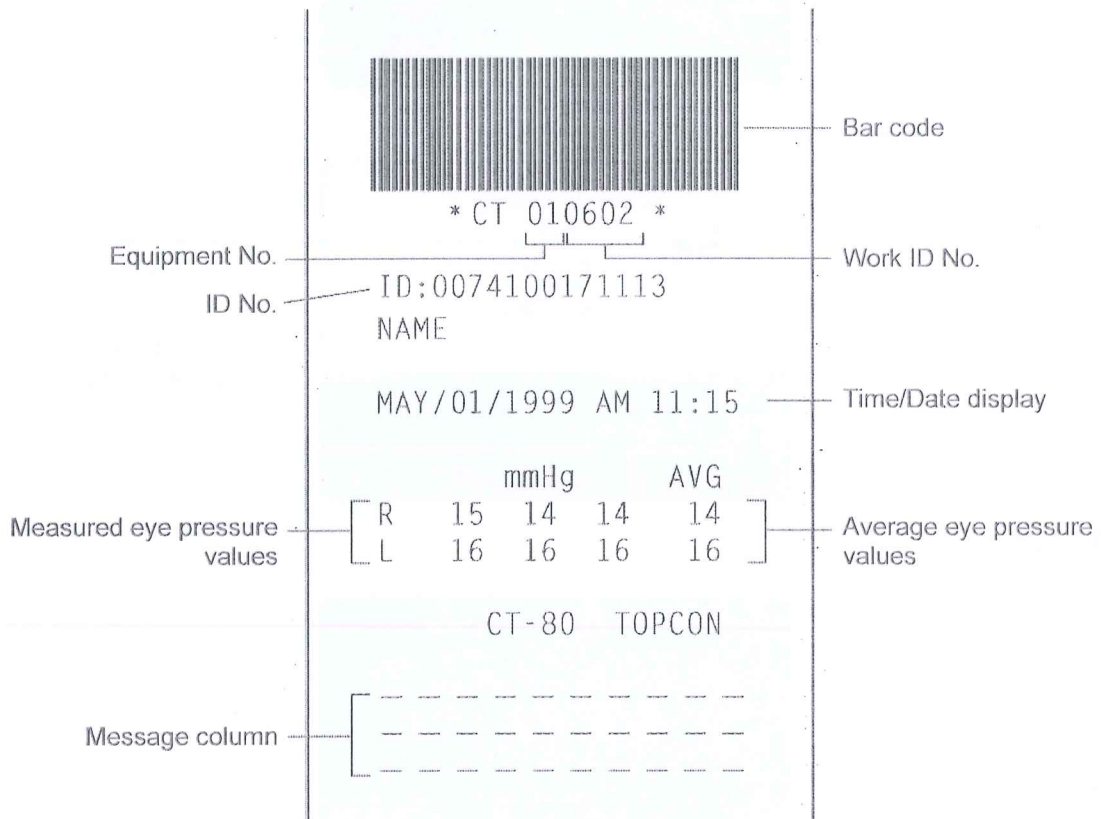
Bar code

* CT 010602 *

Equipment No.

Work ID No.

ID No.

ID:0074100171113
NAME

MAY/01/1999 AM 11:15

Time/Date display

| | mmHg | | | AVG |
|---|---|---|---|---|
| R | 15 | 14 | 14 | 14 |
| L | 16 | 16 | 16 | 16 |

Measured eye pressure values

Average eye pressure values

CT-80 TOPCON

Message column